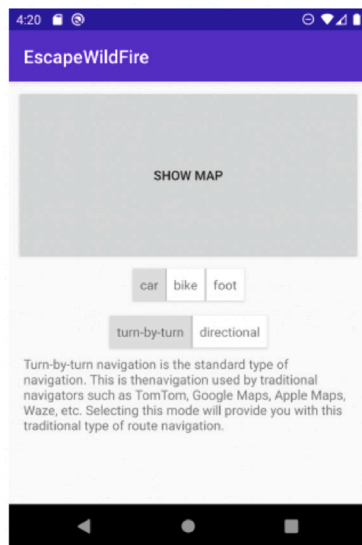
4:20

EscapeWildFire

SHOW MAP

car bike foot

turn-by-turn directional

Turn-by-turn navigation is the standard type of navigation. This is thenavigation used by traditional navigators such as TomTom, Google Maps, Apple Maps, Waze, etc. Selecting this mode will provide you with this traditional type of route navigation.